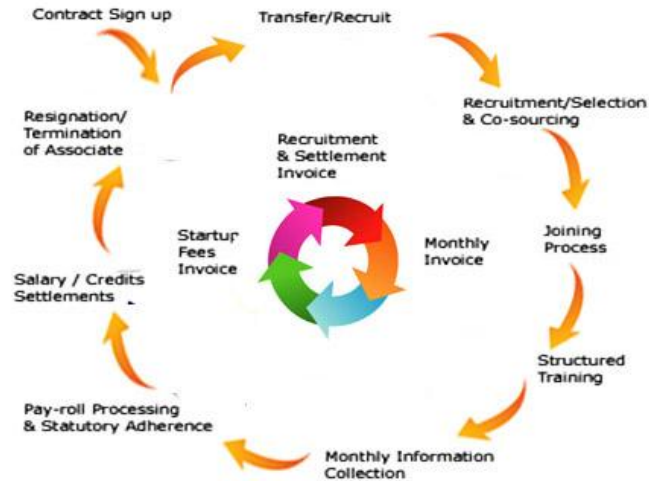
Contract Sign up

Transfer/Recruit

Recruitment/Selection & Co-sourcing

Joining Process

Structured Training

Monthly Information Collection

Pay-roll Processing & Statutory Adherence

Salary / Credits Settlements

Resignation/ Termination of Associate

Recruitment & Settlement Invoice

Startup Fees Invoice

Monthly Invoice